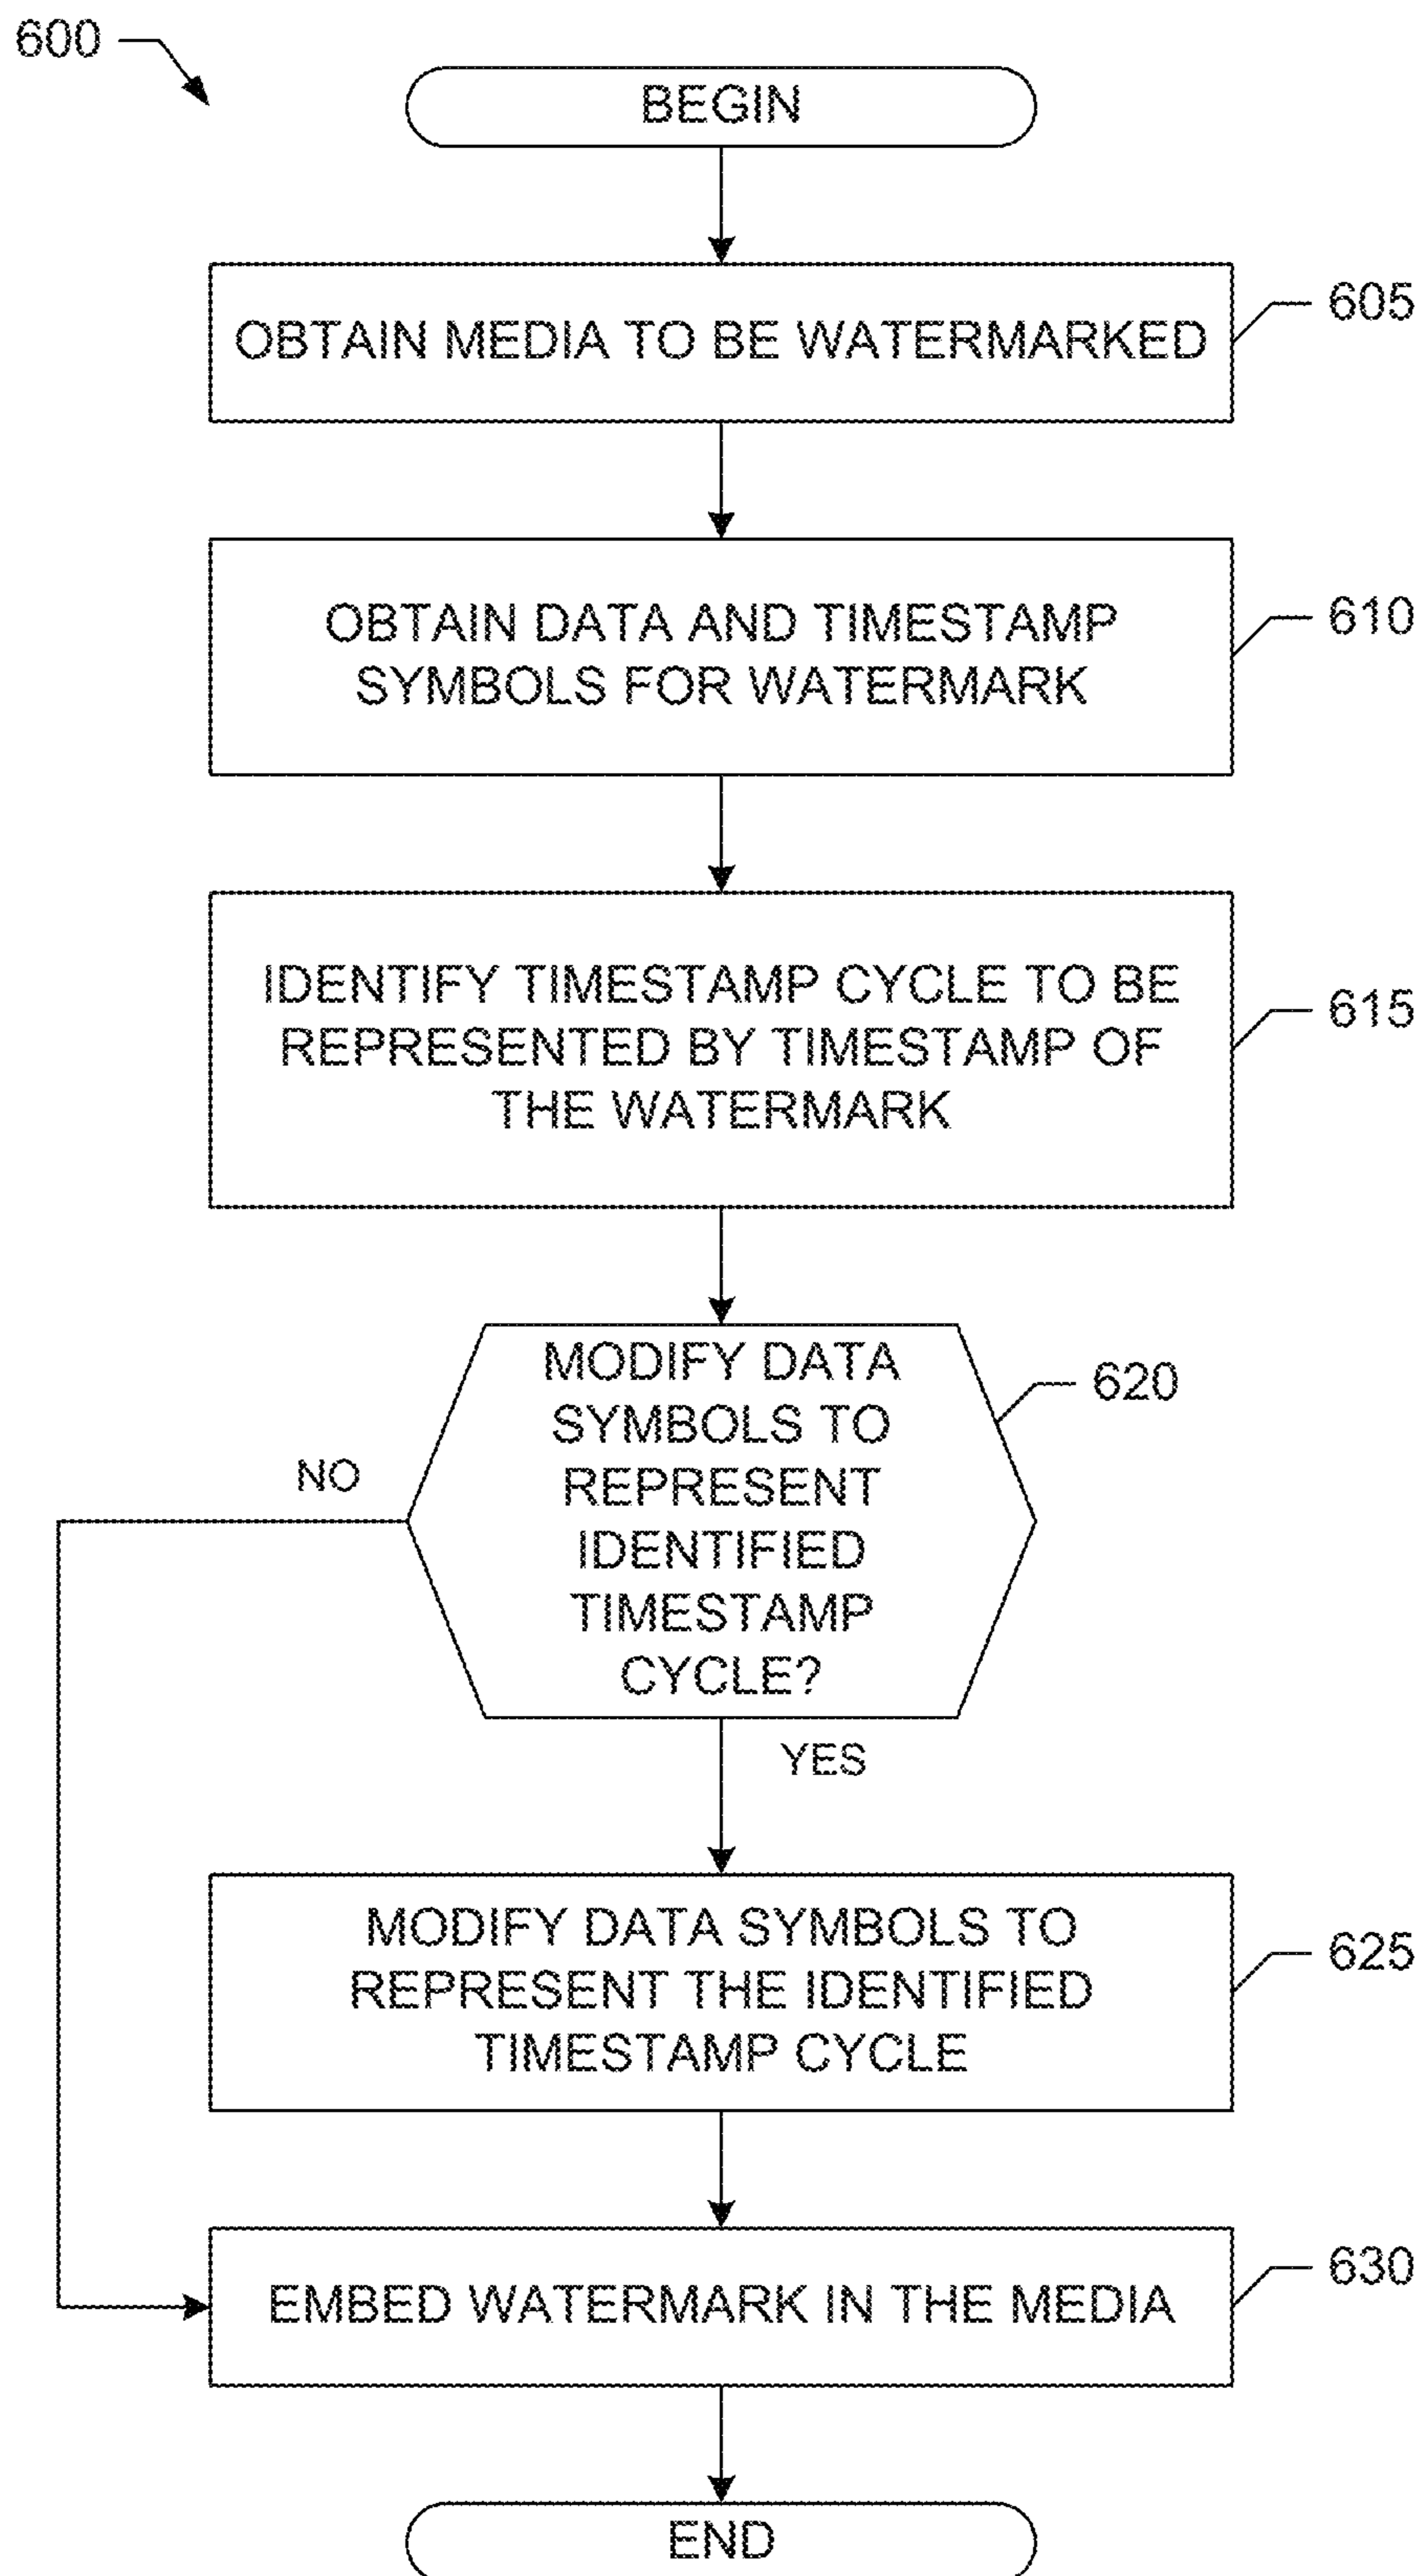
600

BEGIN

OBTAIN MEDIA TO BE WATERMARKED

605

OBTAIN DATA AND TIMESTAMP SYMBOLS FOR WATERMARK

610

IDENTIFY TIMESTAMP CYCLE TO BE REPRESENTED BY TIMESTAMP OF THE WATERMARK

615

MODIFY DATA SYMBOLS TO REPRESENT IDENTIFIED TIMESTAMP CYCLE?

620

NO

YES

MODIFY DATA SYMBOLS TO REPRESENT THE IDENTIFIED TIMESTAMP CYCLE

625

EMBED WATERMARK IN THE MEDIA

630

END